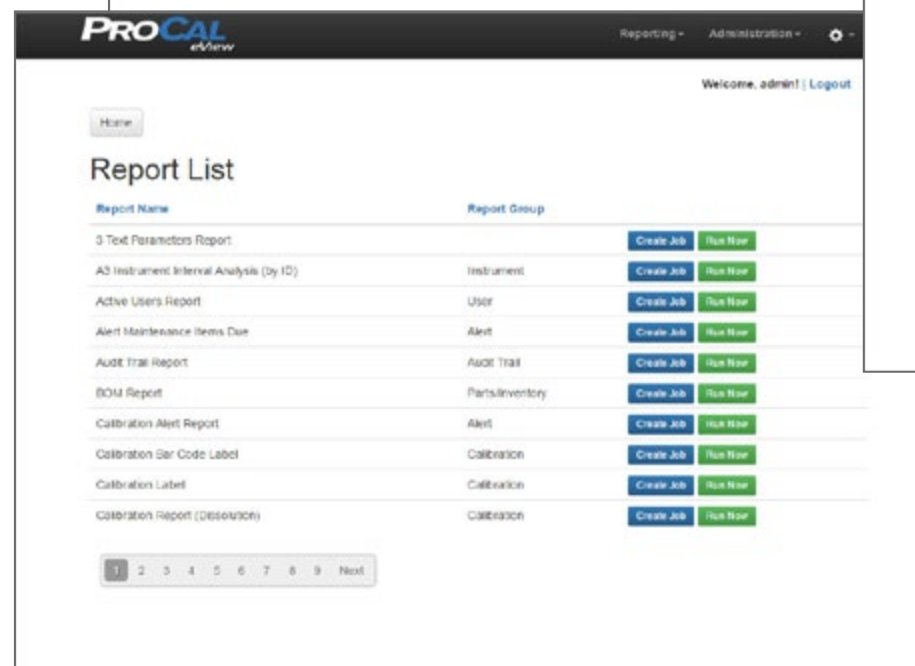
PROCAL eView

Reporting - Administration -

Welcome, admin! | Logout

Home

Report List

| Report Name | Report Group | |
|---|---|---|
| 3 Text Parameters Report | | Create Job Run Now |
| A3 Instrument Interval Analysis (by ID) | Instrument | Create Job Run Now |
| Active Users Report | User | Create Job Run Now |
| Alert Maintenance Items Due | Alert | Create Job Run Now |
| Audit Trail Report | Audit Trail | Create Job Run Now |
| BOM Report | Parts/Inventory | Create Job Run Now |
| Calibration Alert Report | Alert | Create Job Run Now |
| Calibration Bar Code Label | Calibration | Create Job Run Now |
| Calibration Label | Calibration | Create Job Run Now |
| Calibration Report (Dissolution) | Calibration | Create Job Run Now |

1 2 3 4 5 6 7 8 9 Next